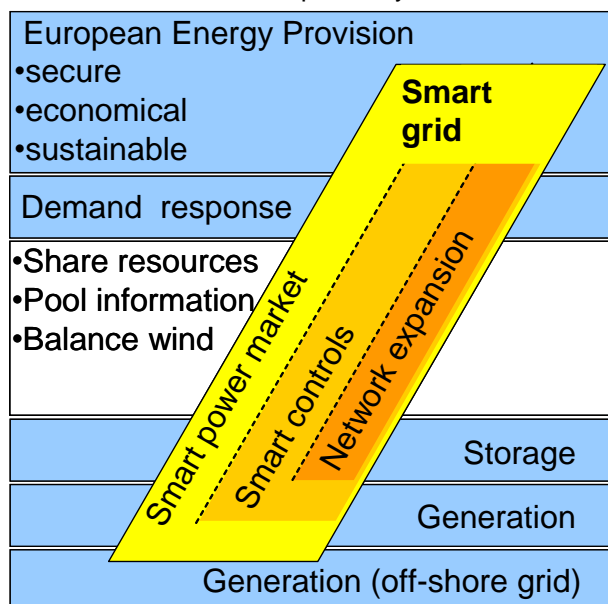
European Energy Provision
•secure
•economical
•sustainable

Smart grid

Demand response

•Share resources
•Pool information
•Balance wind

Smart power market

Smart controls

Network expansion

Storage

Generation

Generation (off-shore grid)